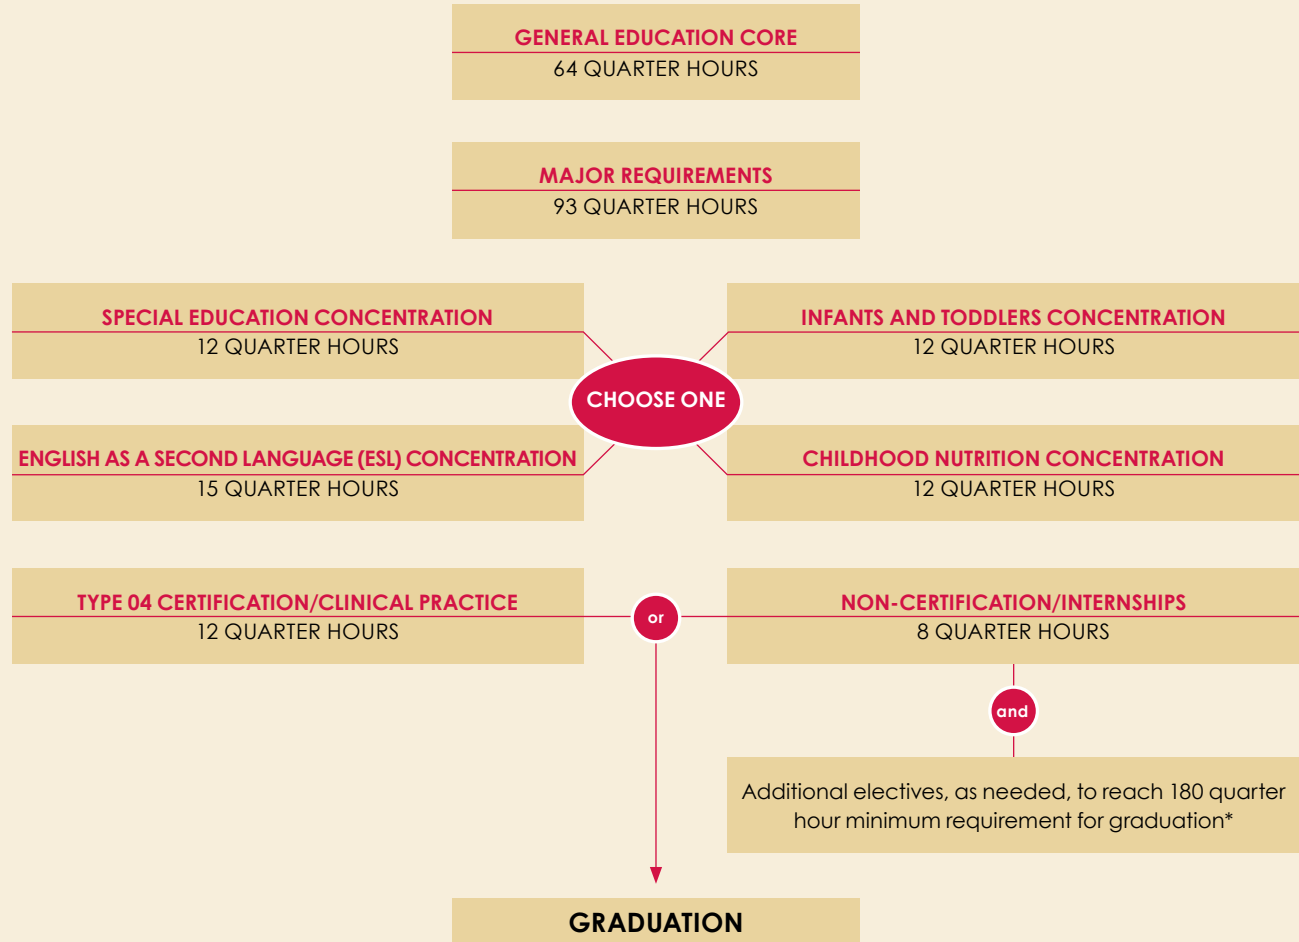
GENERAL EDUCATION CORE
64 QUARTER HOURS

MAJOR REQUIREMENTS
93 QUARTER HOURS

SPECIAL EDUCATION CONCENTRATION
12 QUARTER HOURS

INFANTS AND TODDLERS CONCENTRATION
12 QUARTER HOURS

CHOOSE ONE

ENGLISH AS A SECOND LANGUAGE (ESL) CONCENTRATION
15 QUARTER HOURS

CHILDHOOD NUTRITION CONCENTRATION
12 QUARTER HOURS

TYPE 04 CERTIFICATION/CLINICAL PRACTICE
12 QUARTER HOURS

or

NON-CERTIFICATION/INTERNSHIPS
8 QUARTER HOURS

and

Additional electives, as needed, to reach 180 quarter hour minimum requirement for graduation*

GRADUATION